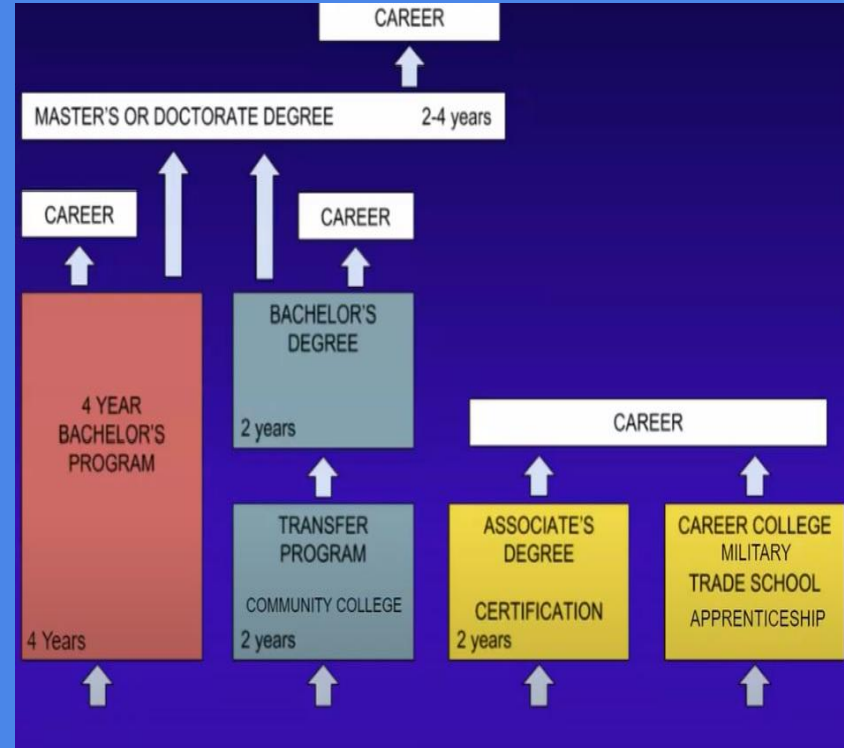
CAREER

MASTER'S OR DOCTORATE DEGREE 2-4 years

CAREER

CAREER

4 YEAR BACHELOR'S PROGRAM

4 Years

BACHELOR'S DEGREE

2 years

TRANSFER PROGRAM

COMMUNITY COLLEGE

2 years

CAREER

ASSOCIATE'S DEGREE

CERTIFICATION

2 years

CAREER COLLEGE
MILITARY
TRADE SCHOOL
APPRENTICESHIP